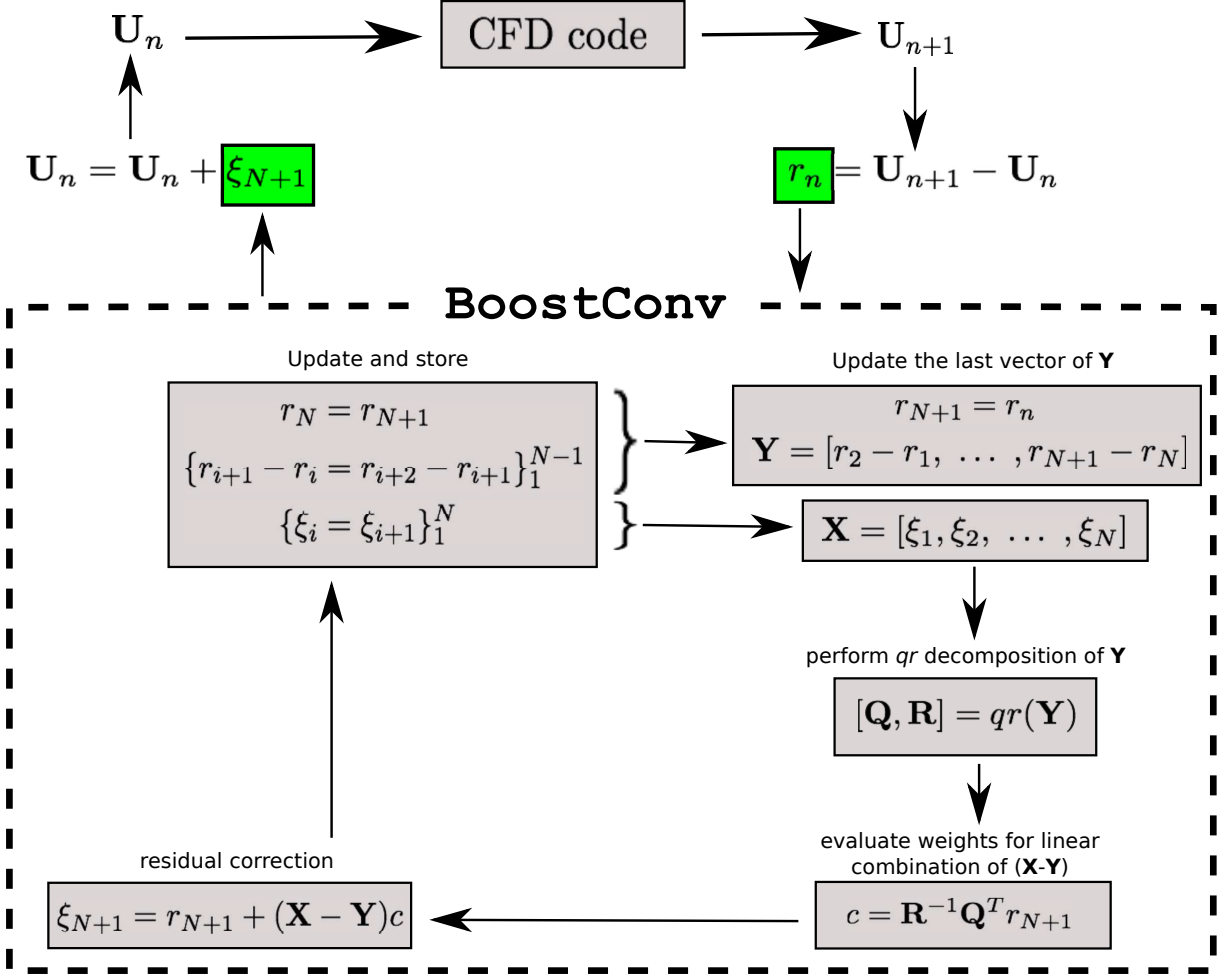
$\mathbf{U}_n$

CFD code

$\mathbf{U}_{n+1}$

$\mathbf{U}_n = \mathbf{U}_n + \xi_{N+1}$

$r_n = \mathbf{U}_{n+1} - \mathbf{U}_n$

BoostConv

Update and store

$r_N = r_{N+1}$

$\{r_{i+1} - r_i = r_{i+2} - r_{i+1}\}_1^{N-1}$

$\{\xi_i = \xi_{i+1}\}_1^N$

Update the last vector of **Y**

$r_{N+1} = r_n$

$\mathbf{Y} = [r_2 - r_1, \ \dots \ , r_{N+1} - r_N]$

$\mathbf{X} = [\xi_1, \xi_2, \ \dots \ , \xi_N]$

perform *qr* decomposition of **Y**

$[\mathbf{Q}, \mathbf{R}] = qr(\mathbf{Y})$

evaluate weights for linear combination of (**X**-**Y**)

$c = \mathbf{R}^{-1}\mathbf{Q}^T r_{N+1}$

residual correction

$\xi_{N+1} = r_{N+1} + (\mathbf{X} - \mathbf{Y})c$